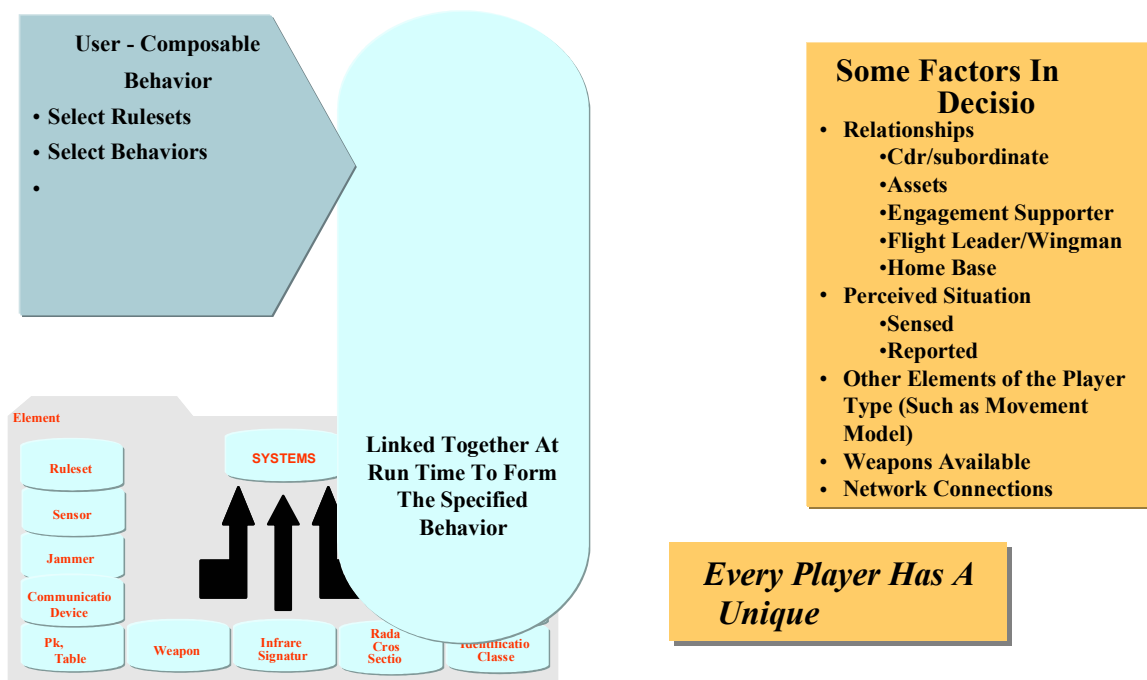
User - Composable Behavior
• Select Rulesets
• Select Behaviors
•

Linked Together At Run Time To Form The Specified Behavior

Element
Ruleset
Sensor
Jammer
Communicatio Device
Pk, Table
Weapon
Infrare Signatur
Rada Cros Sectio
Identificatio Classe
SYSTEMS

Some Factors In Decisio
• Relationships
•Cdr/subordinate
•Assets
•Engagement Supporter
•Flight Leader/Wingman
•Home Base
• Perceived Situation
•Sensed
•Reported
• Other Elements of the Player Type (Such as Movement Model)
• Weapons Available
• Network Connections

Every Player Has A Unique